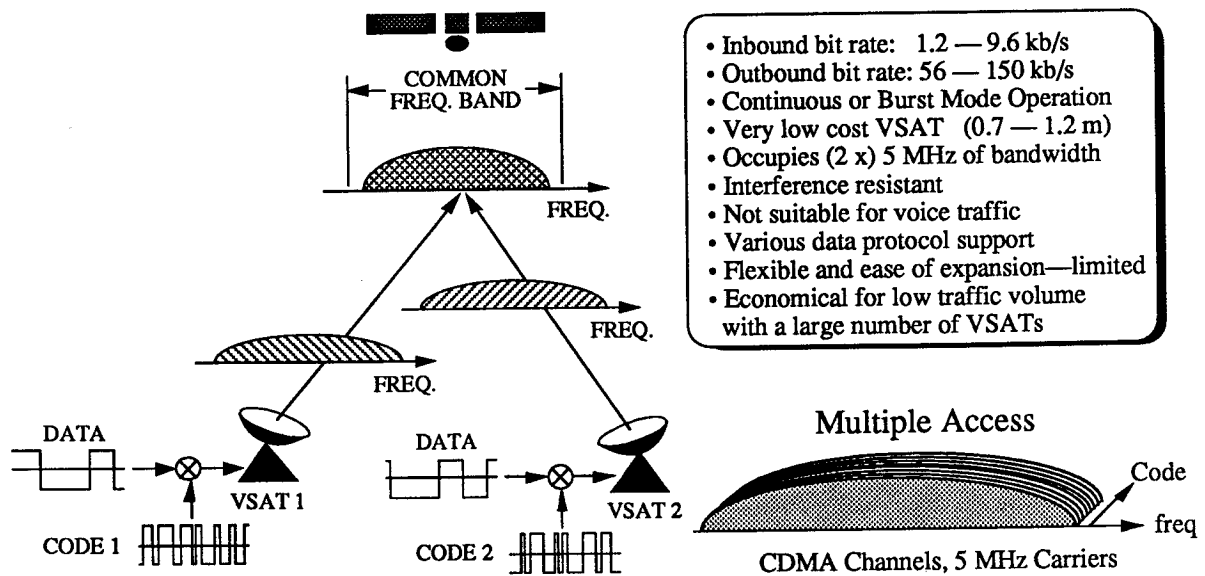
COMMON FREQ. BAND

FREQ.

FREQ.

FREQ.

• Inbound bit rate: 1.2 — 9.6 kb/s
• Outbound bit rate: 56 — 150 kb/s
• Continuous or Burst Mode Operation
• Very low cost VSAT (0.7 — 1.2 m)
• Occupies (2 x) 5 MHz of bandwidth
• Interference resistant
• Not suitable for voice traffic
• Various data protocol support
• Flexible and ease of expansion—limited
• Economical for low traffic volume with a large number of VSATs

DATA

VSAT 1

CODE 1

DATA

VSAT 2

CODE 2

Multiple Access

Code

freq

CDMA Channels, 5 MHz Carriers